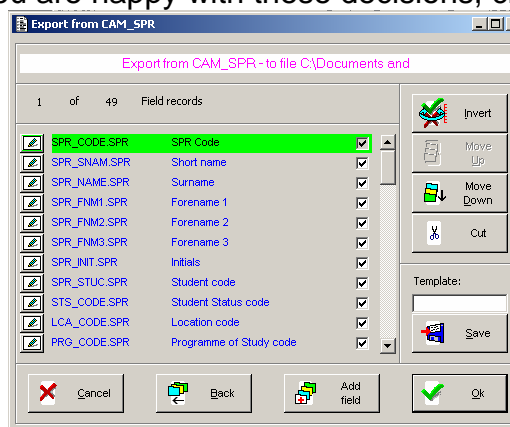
ou are happy with these decisions, c

Export from CAM_SPR

Export from CAM_SPR - to file C:\Documents and

1 of 49 Field records

| | | |
|---|---|---|
| SPR_CODE.SPR | SPR Code | ☑ |
| SPR_SNAM.SPR | Short name | ☑ |
| SPR_NAME.SPR | Surname | ☑ |
| SPR_FNM1.SPR | Forename 1 | ☑ |
| SPR_FNM2.SPR | Forename 2 | ☑ |
| SPR_FNM3.SPR | Forename 3 | ☑ |
| SPR_INIT.SPR | Initials | ☑ |
| SPR_STUC.SPR | Student code | ☑ |
| STS_CODE.SPR | Student Status code | ☑ |
| LCA_CODE.SPR | Location code | ☑ |
| PRG_CODE.SPR | Programme of Study code | ☑ |

Invert

Move Up

Move Down

Cut

Template:

Save

Cancel

Back

Add field

Ok